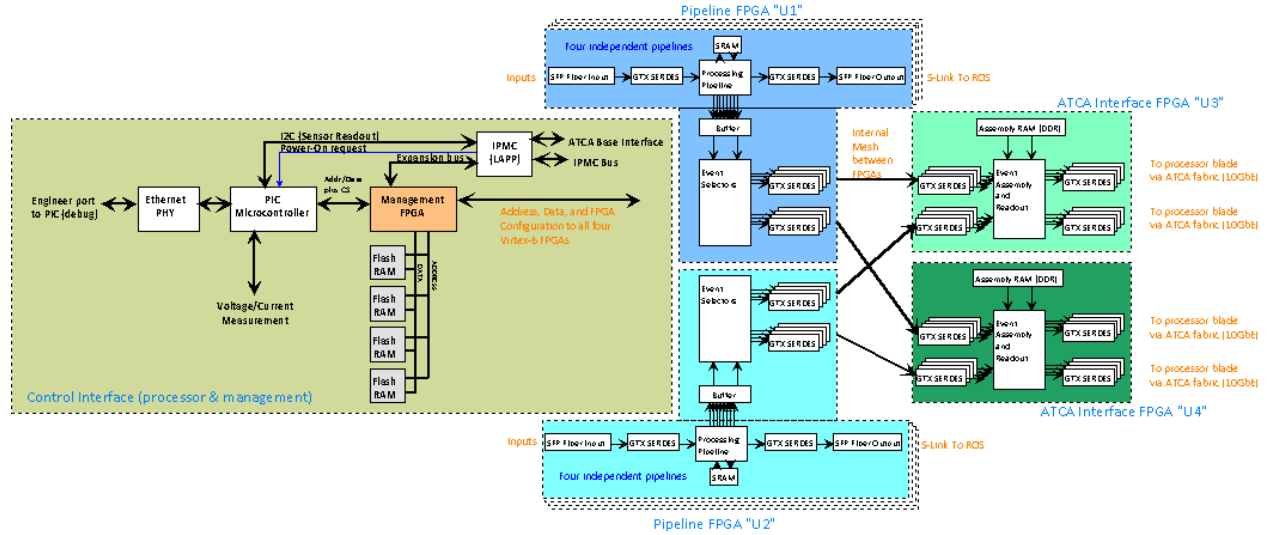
Pipeline FPGA "U1"

Four independent pipelines

SRAM

Inputs

SFP Fiber Input

GTX SERDES

Processing Pipeline

GTX SERDES

SFP Fiber Output

S-Link To ROS

Buffer

Internal Mesh between FPGAs

ATCA Interface FPGA "U3"

Assembly RAM (DDR)

Event Selectors

GTX SERDES

GTX SERDES

GTX SERDES

Event Assembly and Readout

GTX SERDES

GTX SERDES

GTX SERDES

To processor blade via ATCA fabric (10Gbt)

To processor blade via ATCA fabric (10Gbt)

I2C (Sensor Readout)

Power-On request

IPMC (LAPP)

ATCA Base Interface

IPMC Bus

Expansion bus

Engineer port to PIC (debug)

Ethernet PHY

PIC Microcontroller

Addr/Data plus CS

Management FPGA

Address, Data, and FPGA Configuration to all four Virtex-6 FPGAs

Flash RAM

Flash RAM

Flash RAM

Flash RAM

DATA

ADDRESS

Voltage/Current Measurement

Control Interface (processor & management)

Event Selectors

GTX SERDES

GTX SERDES

Assembly RAM (DDR)

GTX SERDES

GTX SERDES

Event Assembly and Readout

GTX SERDES

GTX SERDES

To processor blade via ATCA fabric (10Gbt)

To processor blade via ATCA fabric (10Gbt)

Buffer

ATCA Interface FPGA "U4"

Inputs

SFP Fiber Input

GTX SERDES

Processing Pipeline

GTX SERDES

SFP Fiber Output

S-Link To ROS

Four independent pipelines

SRAM

Pipeline FPGA "U2"